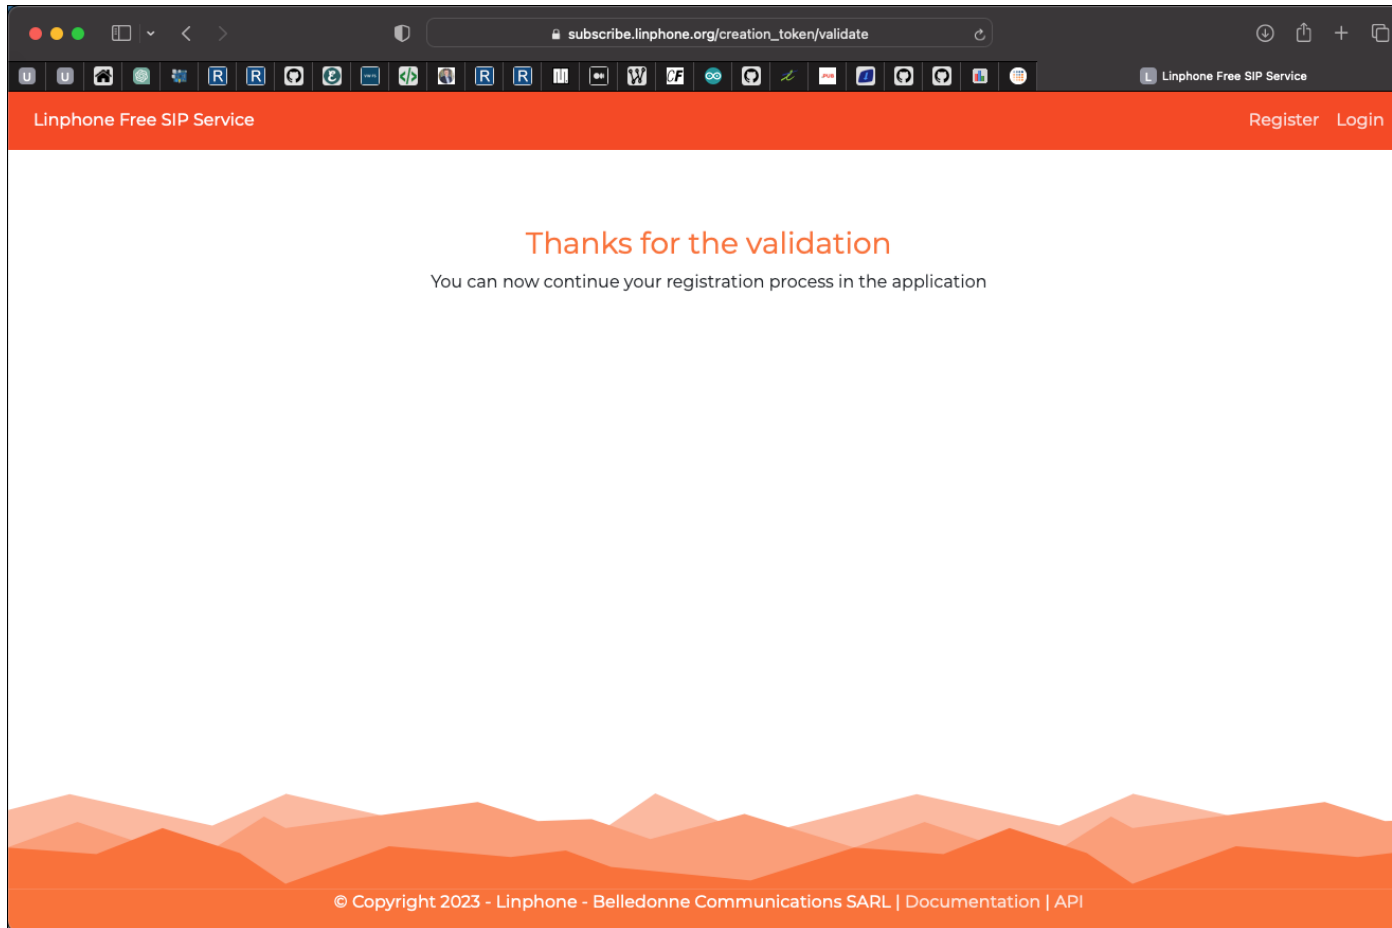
subscribe.linphone.org/creation_token/validate

Linphone Free SIP Service

Linphone Free SIP Service

Register Login

Thanks for the validation

You can now continue your registration process in the application

© Copyright 2023 - Linphone - Belledonne Communications SARL | Documentation | API